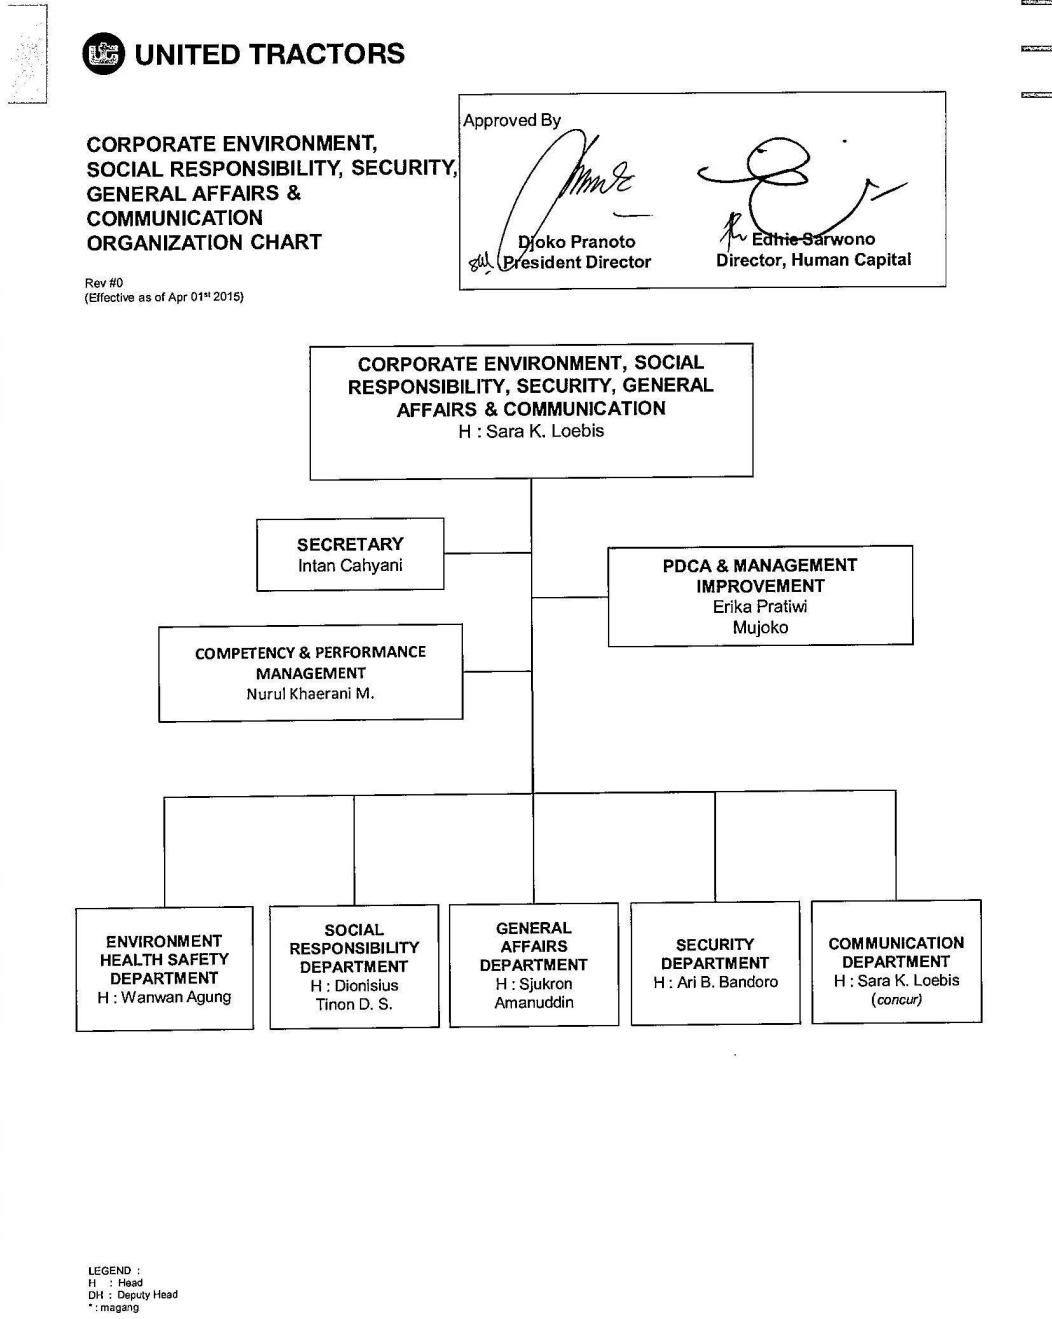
UNITED TRACTORS

CORPORATE ENVIRONMENT, SOCIAL RESPONSIBILITY, SECURITY, GENERAL AFFAIRS & COMMUNICATION ORGANIZATION CHART

Rev #0
(Effective as of Apr 01$^{st}$ 2015)

Approved By

Djoko Pranoto
President Director

Edhie Sarwono
Director, Human Capital

CORPORATE ENVIRONMENT, SOCIAL RESPONSIBILITY, SECURITY, GENERAL AFFAIRS & COMMUNICATION
H : Sara K. Loebis

SECRETARY
Intan Cahyani

PDCA & MANAGEMENT IMPROVEMENT
Erika Pratiwi
Mujoko

COMPETENCY & PERFORMANCE MANAGEMENT
Nurul Khaerani M.

ENVIRONMENT HEALTH SAFETY DEPARTMENT
H : Wanwan Agung

SOCIAL RESPONSIBILITY DEPARTMENT
H : Dionisius Tinon D. S.

GENERAL AFFAIRS DEPARTMENT
H : Sjukron Amanuddin

SECURITY DEPARTMENT
H : Ari B. Bandoro

COMMUNICATION DEPARTMENT
H : Sara K. Loebis
(concur)

LEGEND :
H : Head
DH : Deputy Head
* : magang